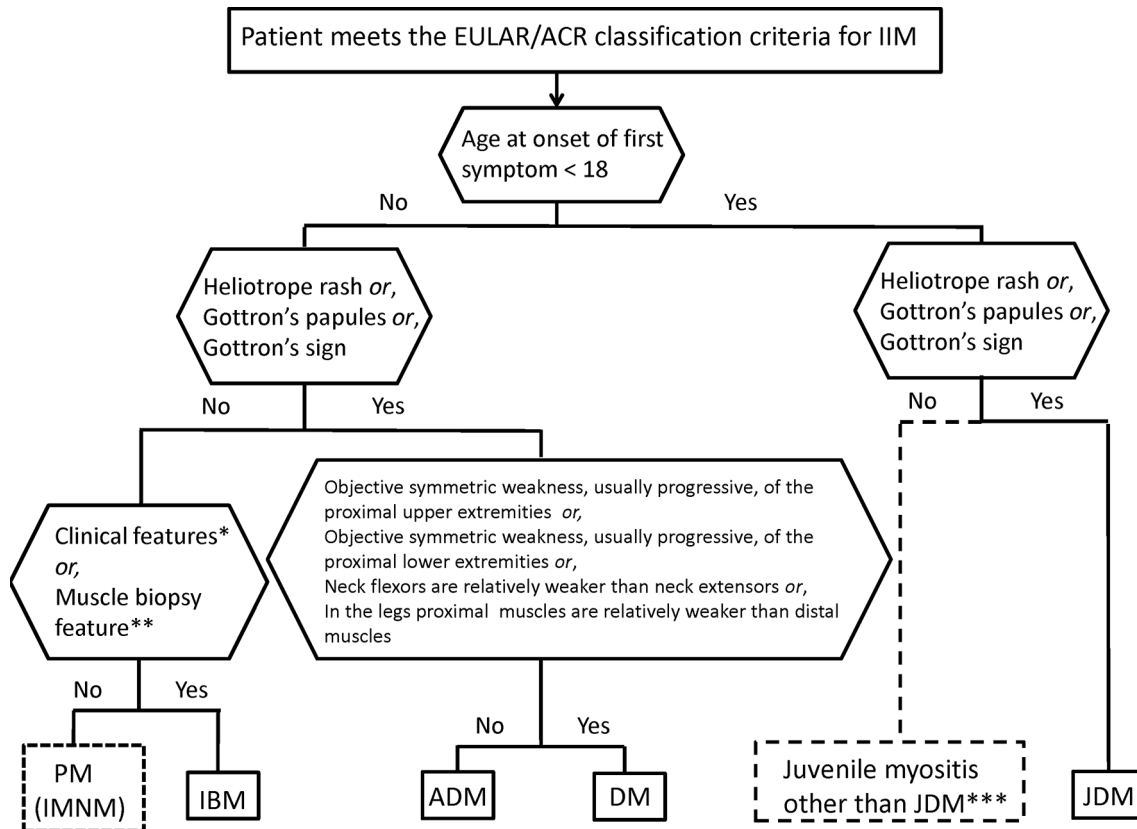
Patient meets the EULAR/ACR classification criteria for IIM

Age at onset of first symptom < 18

No

Yes

Heliotrope rash *or*, Gottron's papules *or*, Gottron's sign

No

Yes

Heliotrope rash *or*, Gottron's papules *or*, Gottron's sign

No

Yes

Clinical features* *or*, Muscle biopsy feature**

Objective symmetric weakness, usually progressive, of the proximal upper extremities *or*,
Objective symmetric weakness, usually progressive, of the proximal lower extremities *or*,
Neck flexors are relatively weaker than neck extensors *or*,
In the legs proximal muscles are relatively weaker than distal muscles

No

Yes

No

Yes

PM (IMNM)

IBM

ADM

DM

Juvenile myositis other than JDM***

JDM